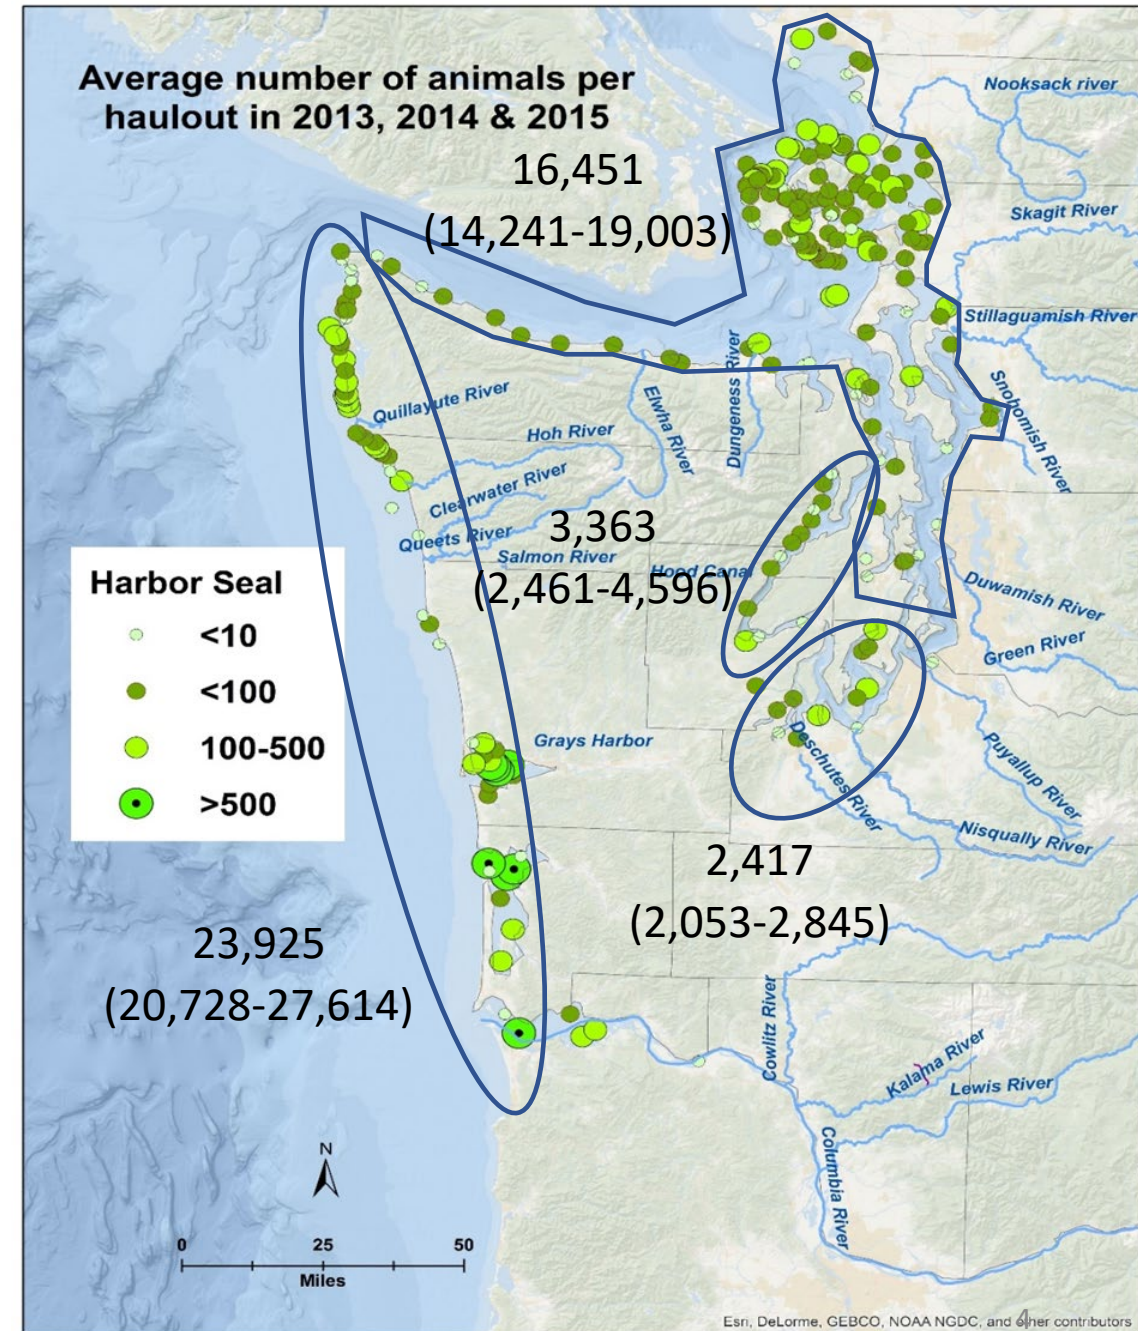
Average number of animals per haulout in 2013, 2014 & 2015

16,451
(14,241-19,003)

Nooksack river

Skagit River

Stillaguamish River

Snohomish River

Quillayute River

Hoh River

Elwha River

Dungeness River

Clearwater River

Queets River

Salmon River

Hood Canal

3,363
(2,461-4,596)

Duwamish River

Green River

Harbor Seal
<10
<100
100-500
>500

Grays Harbor

Deschutes River

Puyallup River

Nisqually River

2,417
(2,053-2,845)

23,925
(20,728-27,614)

Cowlitz River

Kalama River

Lewis River

Columbia River

N

0 25 50
Miles

Esri, DeLorme, GEBCO, NOAA NGDC, and other contributors

4